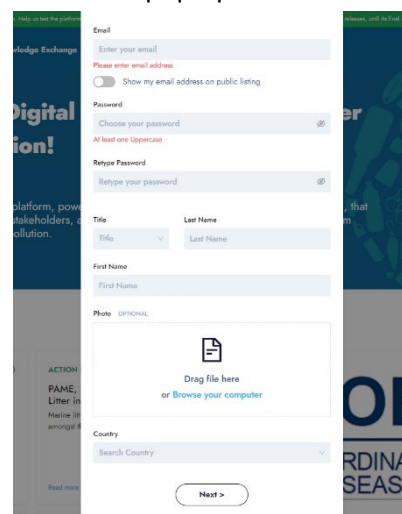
. Help us test the platform

releases, until its final

wledge Exchange

Digital

ion!

er

platform, powe

stakeholders, a

ollution.

, that

m

ACTION

PAME,

Litter in

Marine lit

amongst

Read more

O

RDINA

SEAS

Email

Enter your email

Please enter email address

Show my email address on public listing

Password

Choose your password

At least one Uppercase

Retype Password

Retype your password

Title

Title

Last Name

Last Name

First Name

First Name

Photo OPTIONAL

Drag file here

or Browse your computer

Country

Search Country

Next >